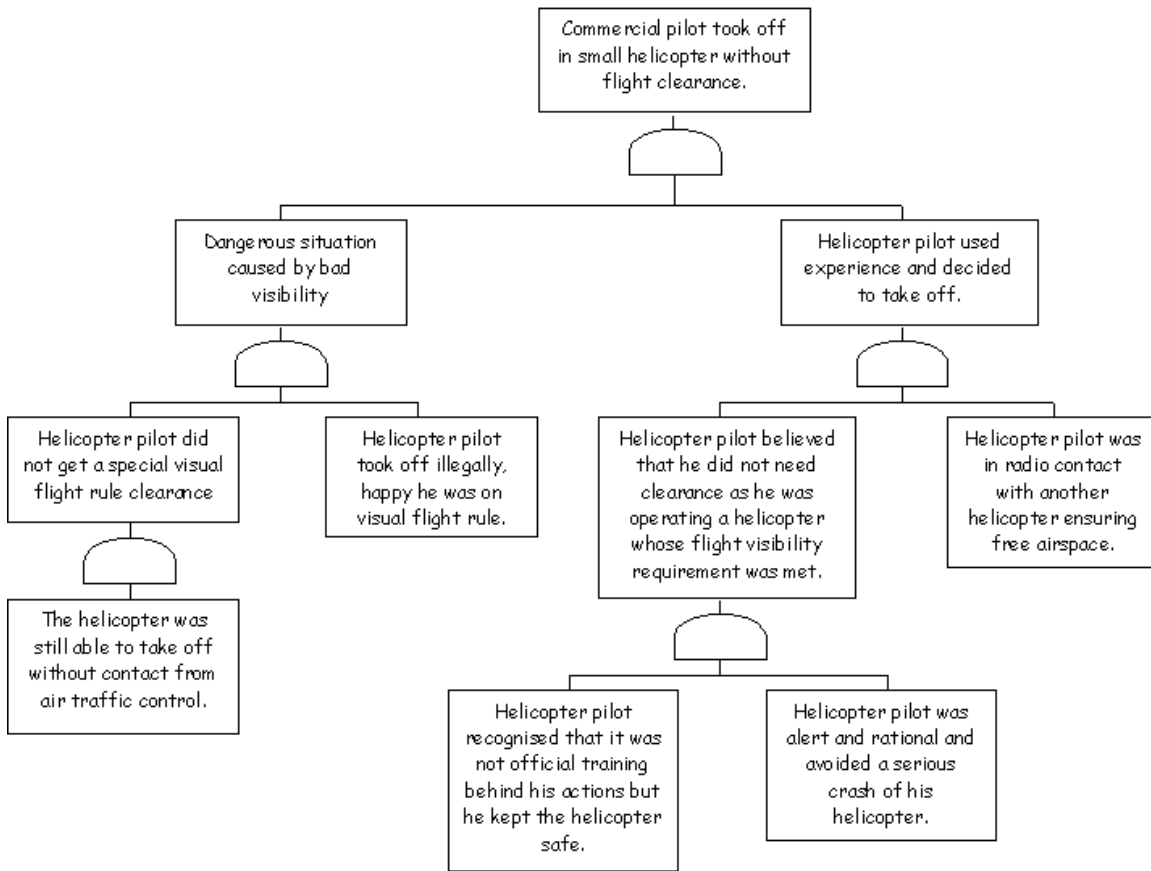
Commercial pilot took off in small helicopter without flight clearance.

Dangerous situation caused by bad visibility

Helicopter pilot used experience and decided to take off.

Helicopter pilot did not get a special visual flight rule clearance

Helicopter pilot took off illegally, happy he was on visual flight rule.

Helicopter pilot believed that he did not need clearance as he was operating a helicopter whose flight visibility requirement was met.

Helicopter pilot was in radio contact with another helicopter ensuring free airspace.

The helicopter was still able to take off without contact from air traffic control.

Helicopter pilot recognised that it was not official training behind his actions but he kept the helicopter safe.

Helicopter pilot was alert and rational and avoided a serious crash of his helicopter.